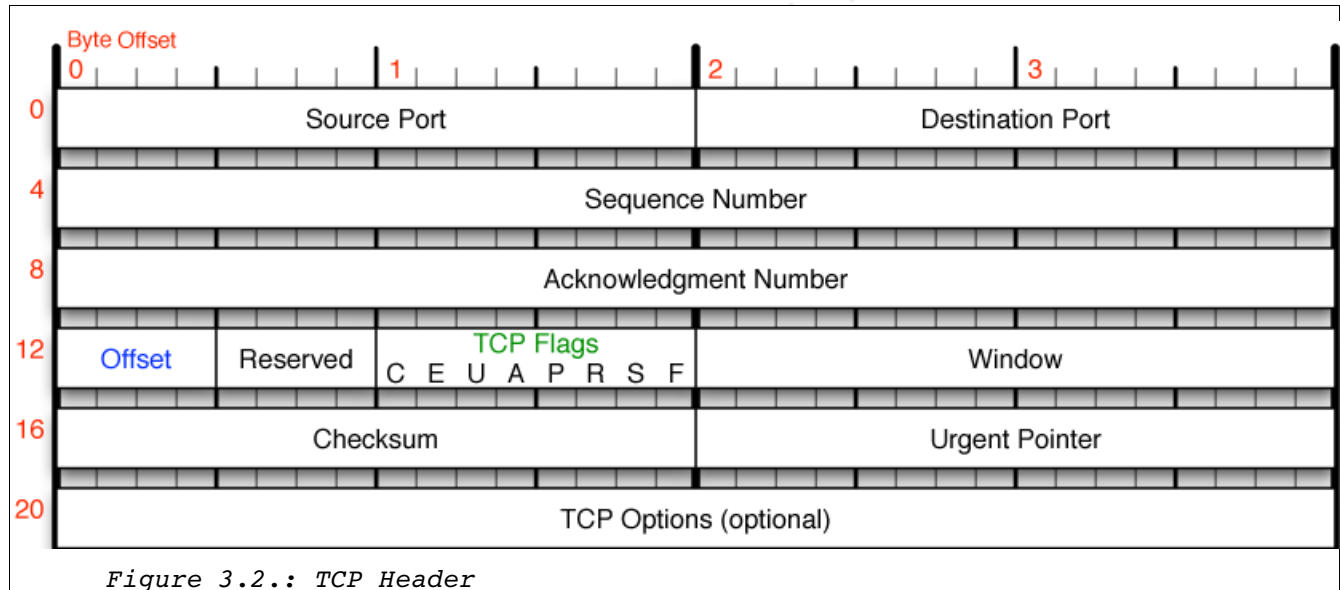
Byte Offset

0 1 2 3

0 Source Port Destination Port

4 Sequence Number

8 Acknowledgment Number

12 Offset Reserved TCP Flags C E U A P R S F Window

16 Checksum Urgent Pointer

20 TCP Options (optional)

Figure 3.2.: TCP Header